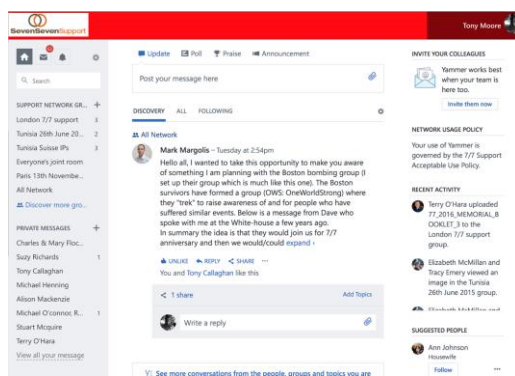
SevenSevenSupport

Tony Moore

Search

SUPPORT NETWORK GR... +
London 7/7 support 3
Tunisia 26th June 20... 2
Tunisia Suisse IPs 3
Everyone's joint room
Paris 13th Novembe...
All Network
Discover more gro...

PRIVATE MESSAGES +
Charles & Mary Floc...
Suzy Richards 1
Tony Callaghan
Michael Henning
Alison Mackenzie
Michael O'connor, R... 1
Stuart Mcquire
Terry O'Hara
View all your message

Update Poll Praise Announcement

Post your message here

DISCOVERY ALL FOLLOWING

All Network

Mark Margolis – Tuesday at 2:54pm
Hello all, I wanted to take this opportunity to make you aware of something I am planning with the Boston bombing group (I set up their group which is much like this one). The Boston survivors have formed a group (OWS: OneWorldStrong) where they "trek" to raise awareness of and for people who have suffered similar events. Below is a message from Dave who spoke with me at the White-house a few years ago.
In summary the idea is that they would join us for 7/7 anniversary and then we would/could expand ›

UNLIKE REPLY SHARE ···
You and Tony Callaghan like this

1 share Add Topics

Write a reply

See more conversations from the people, groups and topics you are

INVITE YOUR COLLEAGUES
Yammer works best when your team is here too.
Invite them now

NETWORK USAGE POLICY
Your use of Yammer is governed by the 7/7 Support Acceptable Use Policy.

RECENT ACTIVITY
Terry O'Hara uploaded 77_2016_MEMORIAL_BOOKLET_3 to the London 7/7 support group.
Elizabeth McMillan and Tracy Emery viewed an image in the Tunisia 26th June 2015 group.
Elizabeth McMillan and

SUGGESTED PEOPLE
Ann Johnson
Housewife
Follow ···